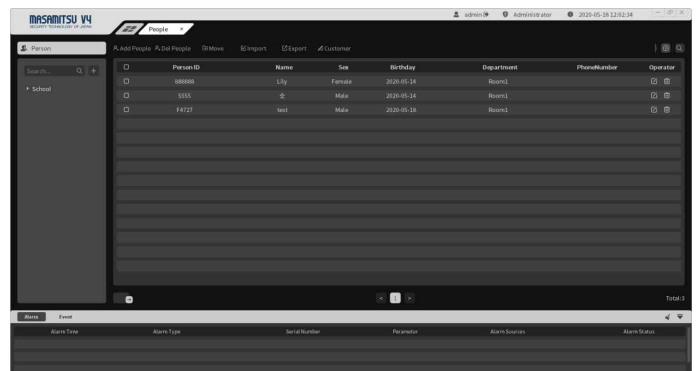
MASAMITSU V4
SECURITY TECHNOLOGY OF JAPAN

People ×

admin Administrator 2020-05-18 12:02:34

Person

Add People Del People Move Import Export Customer

Search...

School

| | Person ID | Name | Sex | Birthday | Department | PhoneNumber | Operator |
|---|---|---|---|---|---|---|---|
| | 888888 | Lilly | Female | 2020-05-14 | Room1 | | |
| | 5555 | 全 | Male | 2020-05-14 | Room1 | | |
| | F4727 | test | Male | 2020-05-18 | Room1 | | |

1

Total:3

Alarm Event

| Alarm Time | Alarm Type | Serial Number | Parameter | Alarm Sources | Alarm Status |
|---|---|---|---|---|---|